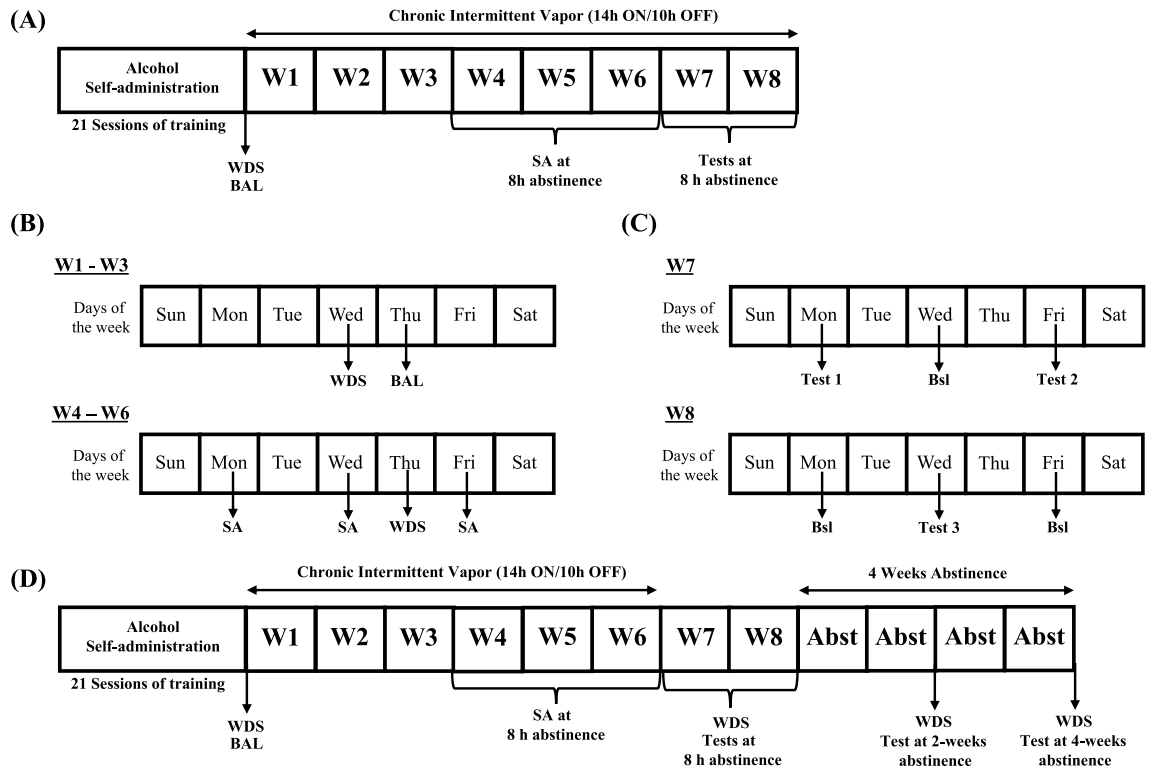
(A)

Chronic Intermittent Vapor (14h ON/10h OFF)

| Alcohol Self-administration | W1 | W2 | W3 | W4 | W5 | W6 | W7 | W8 |
|---|---|---|---|---|---|---|---|---|

21 Sessions of training

WDS
BAL

SA at
8h abstinence

Tests at
8 h abstinence

(B)

W1 - W3

Days of the week

| Sun | Mon | Tue | Wed | Thu | Fri | Sat |
|---|---|---|---|---|---|---|

WDS BAL

W4 – W6

Days of the week

| Sun | Mon | Tue | Wed | Thu | Fri | Sat |
|---|---|---|---|---|---|---|

SA SA WDS SA

(C)

W7

Days of the week

| Sun | Mon | Tue | Wed | Thu | Fri | Sat |
|---|---|---|---|---|---|---|

Test 1 Bsl Test 2

W8

Days of the week

| Sun | Mon | Tue | Wed | Thu | Fri | Sat |
|---|---|---|---|---|---|---|

Bsl Test 3 Bsl

(D)

Chronic Intermittent Vapor (14h ON/10h OFF)

4 Weeks Abstinence

| Alcohol Self-administration | W1 | W2 | W3 | W4 | W5 | W6 | W7 | W8 | Abst | Abst | Abst | Abst |
|---|---|---|---|---|---|---|---|---|---|---|---|---|

21 Sessions of training

WDS
BAL

SA at
8 h abstinence

WDS
Tests at
8 h abstinence

WDS
Test at 2-weeks
abstinence

WDS
Test at 4-weeks
abstinence